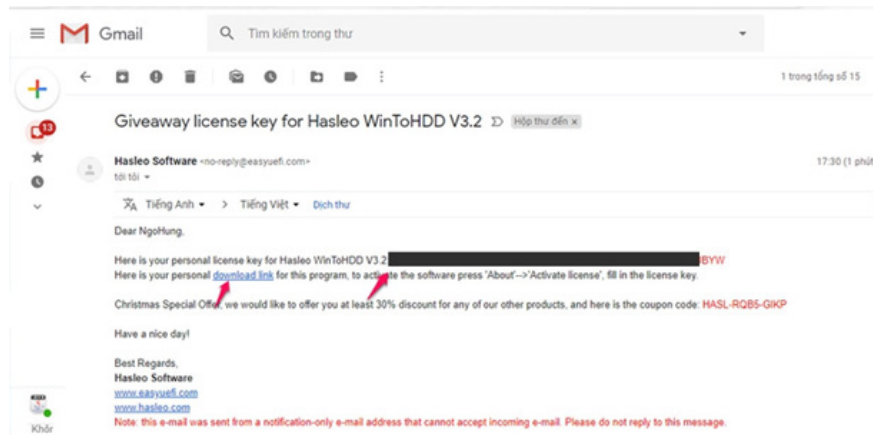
Gmail

Tìm kiếm trong thư

1 trong tổng số 15

13

Giveaway license key for Hasleo WinToHDD V3.2 Hộp thư đến ×

Hasleo Software <no-reply@easyuefi.com>
tới tôi

17:30 (1 phút

Tiếng Anh > Tiếng Việt Dịch thư

Dear NgoHung,

Here is your personal license key for Hasleo WinToHDD V3.2 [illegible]BYW
Here is your personal download link for this program, to activate the software press 'About'-->'Activate license', fill in the license key.

Christmas Special Offer, we would like to offer you at least 30% discount for any of our other products, and here is the coupon code: HASL-RQB5-GIKP

Have a nice day!

Best Regards,
Hasleo Software
www.easyuefi.com
www.hasleo.com
Note: this e-mail was sent from a notification-only e-mail address that cannot accept incoming e-mail. Please do not reply to this message.

Khởi